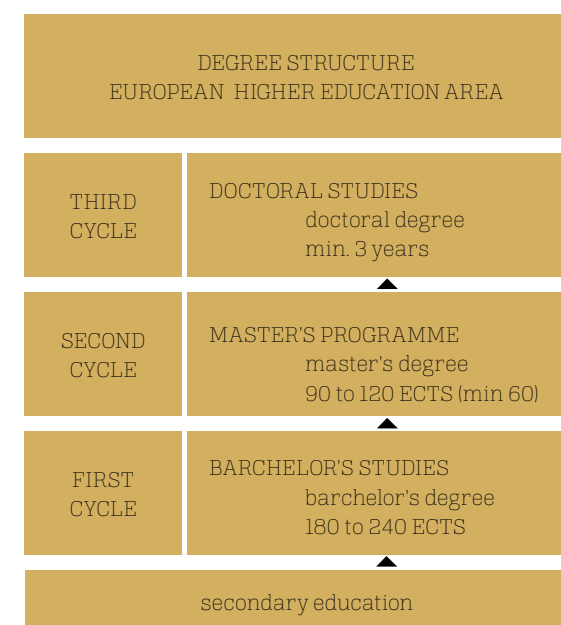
DEGREE STRUCTURE
EUROPEAN HIGHER EDUCATION AREA

THIRD CYCLE

DOCTORAL STUDIES
doctoral degree
min. 3 years

SECOND CYCLE

MASTER'S PROGRAMME
master's degree
90 to 120 ECTS (min 60)

FIRST CYCLE

BARCHELOR'S STUDIES
barchelor's degree
180 to 240 ECTS

secondary education